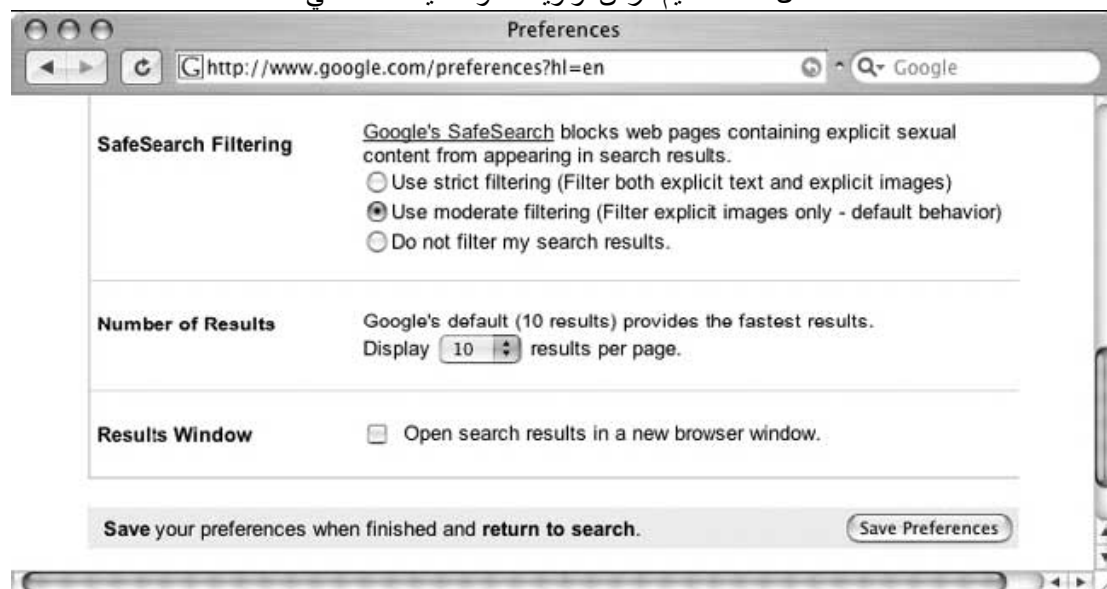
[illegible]

Preferences

http://www.google.com/preferences?hl=en

Google

SafeSearch Filtering

Google's SafeSearch blocks web pages containing explicit sexual content from appearing in search results.

Use strict filtering (Filter both explicit text and explicit images)

Use moderate filtering (Filter explicit images only - default behavior)

Do not filter my search results.

Number of Results

Google's default (10 results) provides the fastest results.

Display 10 results per page.

Results Window

Open search results in a new browser window.

Save your preferences when finished and return to search.

Save Preferences